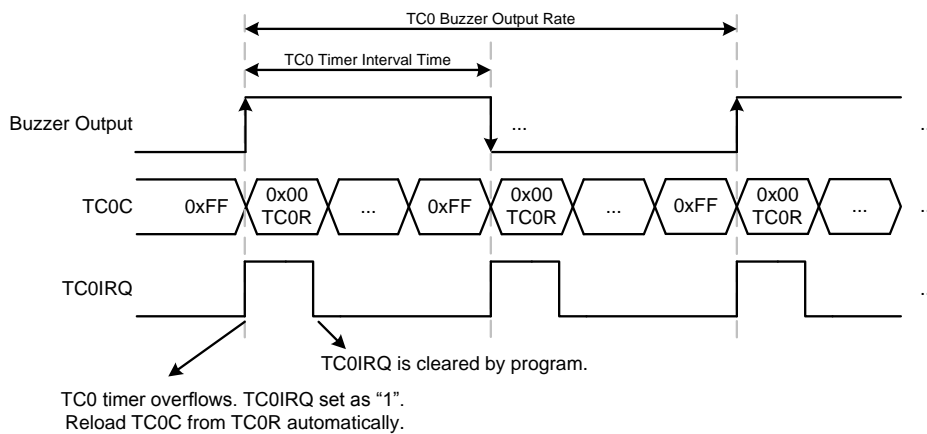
TC0 Buzzer Output Rate

TC0 Timer Interval Time

Buzzer Output

...

TC0C

0xFF

0x00 TC0R

...

0xFF

0x00 TC0R

...

0xFF

0x00 TC0R

...

TC0IRQ

TC0IRQ is cleared by program.

TC0 timer overflows. TC0IRQ set as “1”. Reload TC0C from TC0R automatically.